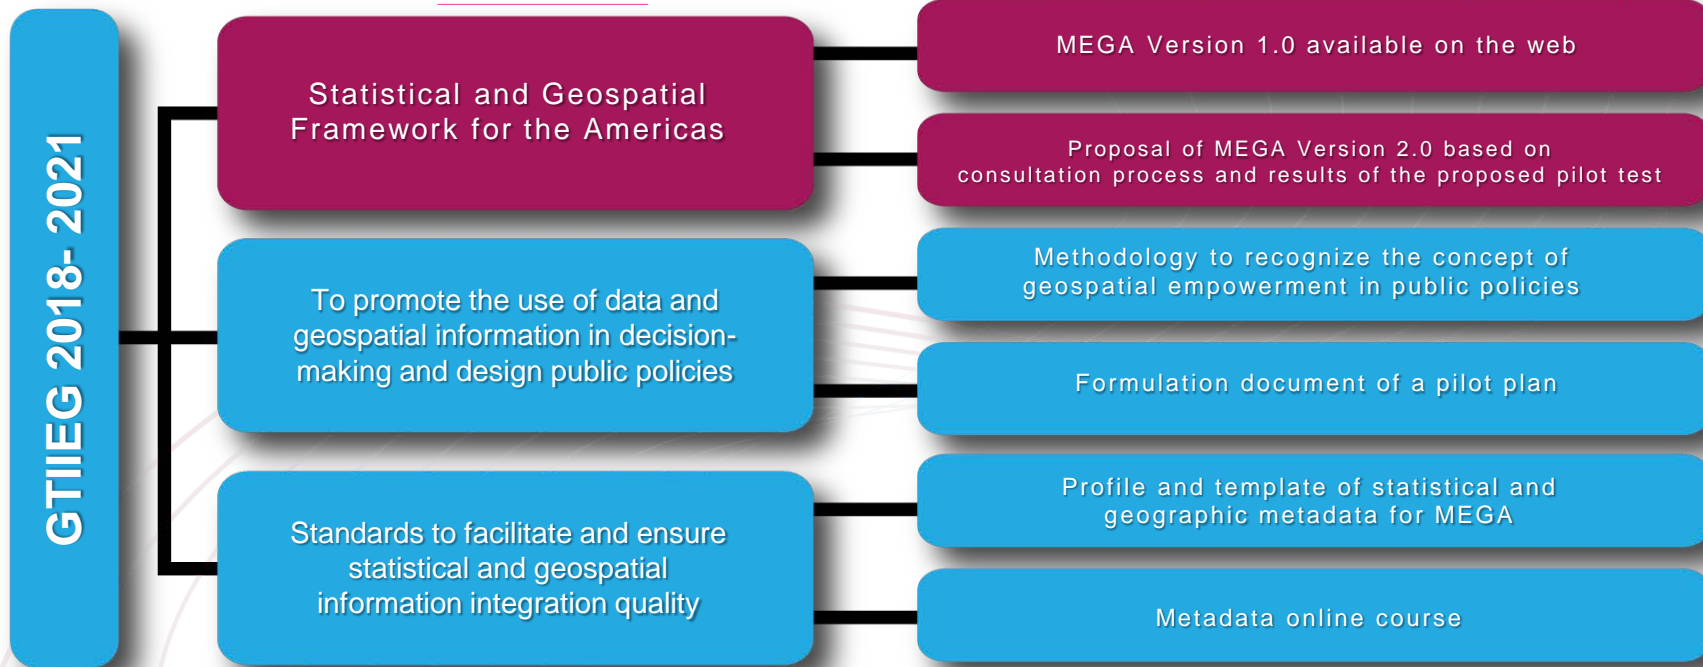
GTIIEG 2018- 2021

Statistical and Geospatial Framework for the Americas

MEGA Version 1.0 available on the web

Proposal of MEGA Version 2.0 based on consultation process and results of the proposed pilot test

To promote the use of data and geospatial information in decision-making and design public policies

Methodology to recognize the concept of geospatial empowerment in public policies

Formulation document of a pilot plan

Standards to facilitate and ensure statistical and geospatial information integration quality

Profile and template of statistical and geographic metadata for MEGA

Metadata online course